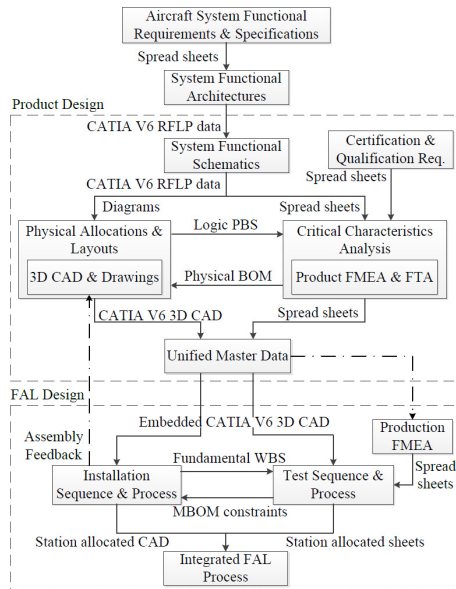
Aircraft System Functional Requirements & Specifications

Spread sheets

System Functional Architectures

Product Design

CATIA V6 RFLP data

System Functional Schematics

Certification & Qualification Req.

CATIA V6 RFLP data

Spread sheets

Diagrams

Spread sheets

Physical Allocations & Layouts

Logic PBS

Critical Characteristics Analysis

3D CAD & Drawings

Physical BOM

Product FMEA & FTA

CATIA V6 3D CAD

Spread sheets

Unified Master Data

FAL Design

Embedded CATIA V6 3D CAD

Production FMEA

Assembly Feedback

Fundamental WBS

Spread sheets

Installation Sequence & Process

Test Sequence & Process

MBOM constraints

Station allocated CAD

Station allocated sheets

Integrated FAL Process